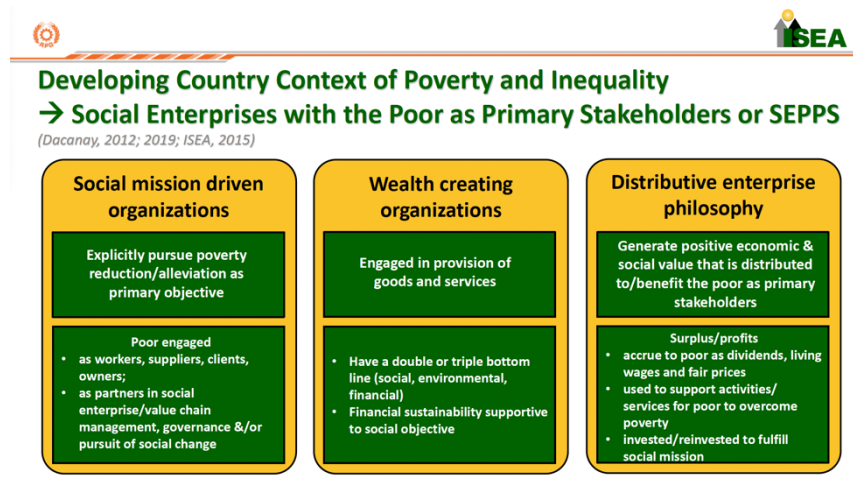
APO

ISEA

Developing Country Context of Poverty and Inequality
→ Social Enterprises with the Poor as Primary Stakeholders or SEPPS
(Dacanay, 2012; 2019; ISEA, 2015)

Social mission driven organizations

Explicitly pursue poverty reduction/alleviation as primary objective

Poor engaged
- as workers, suppliers, clients, owners;
- as partners in social enterprise/value chain management, governance &/or pursuit of social change

Wealth creating organizations

Engaged in provision of goods and services

- Have a double or triple bottom line (social, environmental, financial)
- Financial sustainability supportive to social objective

Distributive enterprise philosophy

Generate positive economic & social value that is distributed to/benefit the poor as primary stakeholders

Surplus/profits
- accrue to poor as dividends, living wages and fair prices
- used to support activities/ services for poor to overcome poverty
- invested/reinvested to fulfill social mission